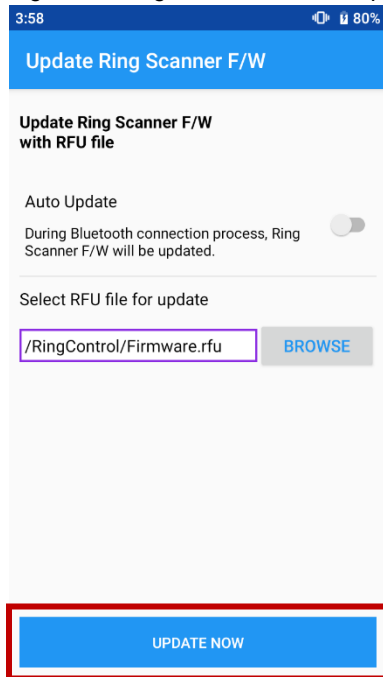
3:58

80%

Update Ring Scanner F/W

Update Ring Scanner F/W with RFU file

Auto Update

During Bluetooth connection process, Ring Scanner F/W will be updated.

Select RFU file for update

/RingControl/Firmware.rfu

BROWSE

UPDATE NOW